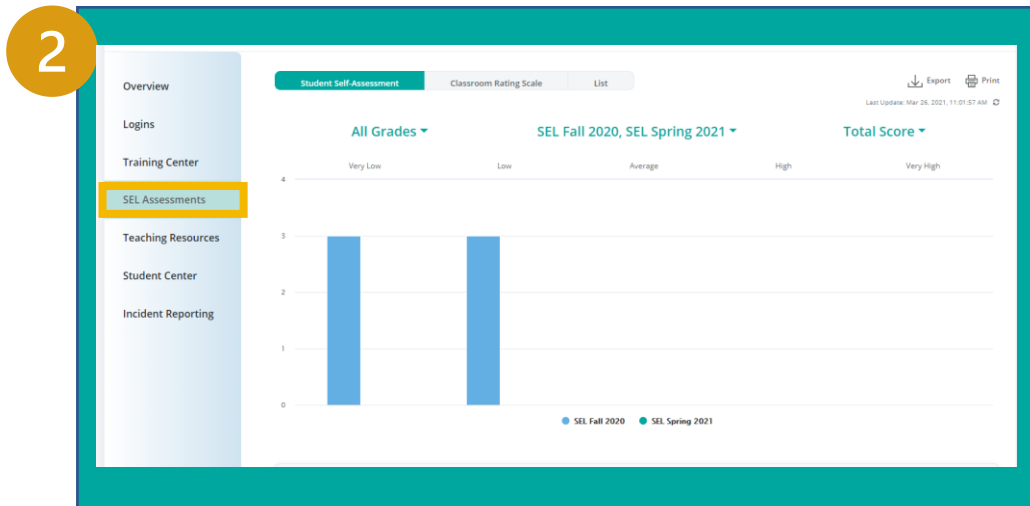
2

Overview

Logins

Training Center

SEL Assessments

Teaching Resources

Student Center

Incident Reporting

Student Self-Assessment | Classroom Rating Scale | List

Export Print

Last Update: Mar 26, 2021, 11:01:57 AM

All Grades

SEL Fall 2020, SEL Spring 2021

Total Score

Very Low Low Average High Very High

4
3
2
1
0

SEL Fall 2020 SEL Spring 2021